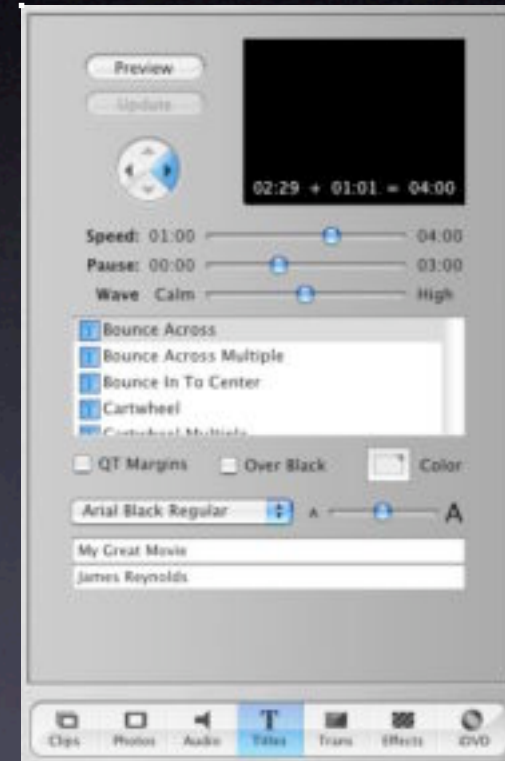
Preview

Update

02:29 + 01:01 = 04:00

Speed: 01:00 04:00
Pause: 00:00 03:00
Wave Calm High

Bounce Across
Bounce Across Multiple
Bounce In To Center
Cartwheel
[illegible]

QT Margins
Over Black
Color

Arial Black Regular
A A

My Great Movie
James Reynolds

Clips
Photos
Audio
Titles
Trans
Effects
iDVD